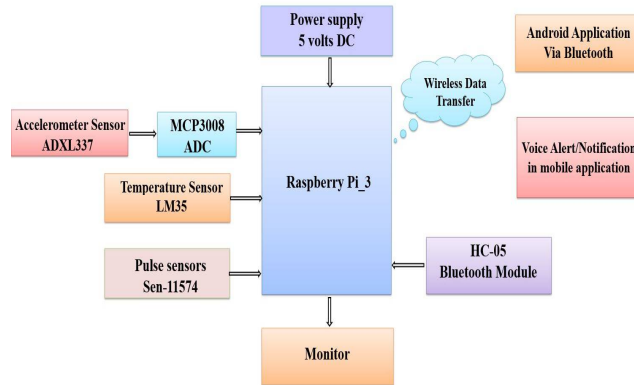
Power supply
5 volts DC

Android Application
Via Bluetooth

Wireless Data
Transfer

Accelerometer Sensor
ADXL337

MCP3008
ADC

Voice Alert/Notification
in mobile application

Temperature Sensor
LM35

Raspberry Pi_3

HC-05
Bluetooth Module

Pulse sensors
Sen-11574

Monitor